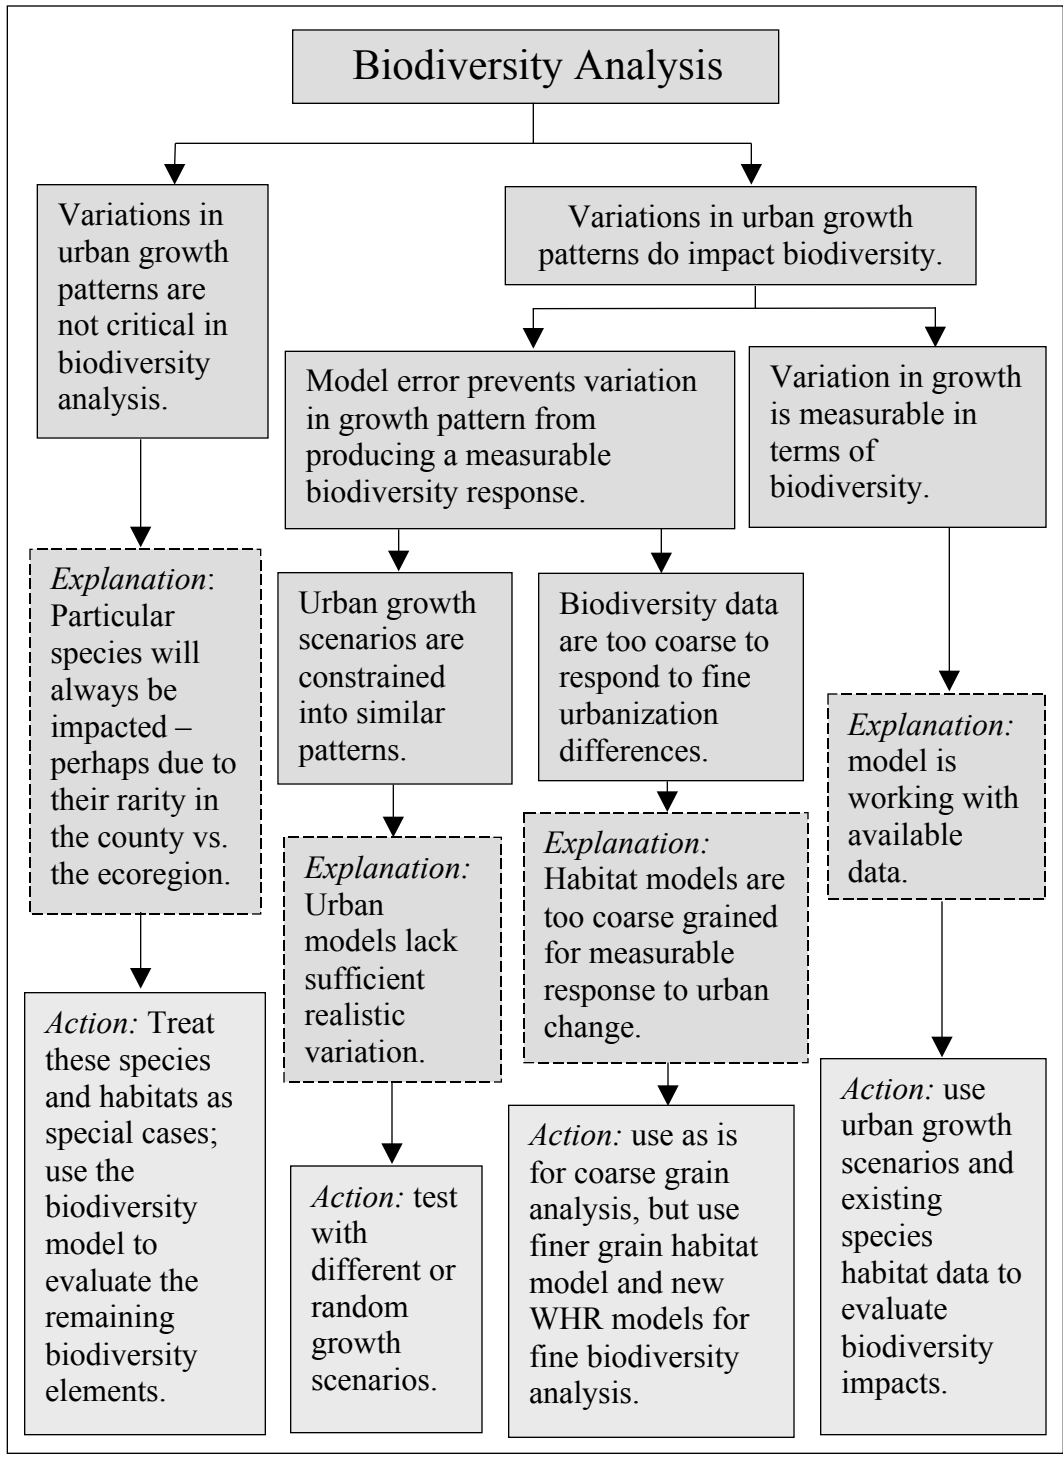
Biodiversity Analysis

Variations in urban growth patterns are not critical in biodiversity analysis.

Variations in urban growth patterns do impact biodiversity.

Model error prevents variation in growth pattern from producing a measurable biodiversity response.

Variation in growth is measurable in terms of biodiversity.

Explanation: Particular species will always be impacted – perhaps due to their rarity in the county vs. the ecoregion.

Urban growth scenarios are constrained into similar patterns.

Biodiversity data are too coarse to respond to fine urbanization differences.

Explanation: model is working with available data.

Explanation: Urban models lack sufficient realistic variation.

Explanation: Habitat models are too coarse grained for measurable response to urban change.

Action: Treat these species and habitats as special cases; use the biodiversity model to evaluate the remaining biodiversity elements.

Action: test with different or random growth scenarios.

Action: use as is for coarse grain analysis, but use finer grain habitat model and new WHR models for fine biodiversity analysis.

Action: use urban growth scenarios and existing species habitat data to evaluate biodiversity impacts.